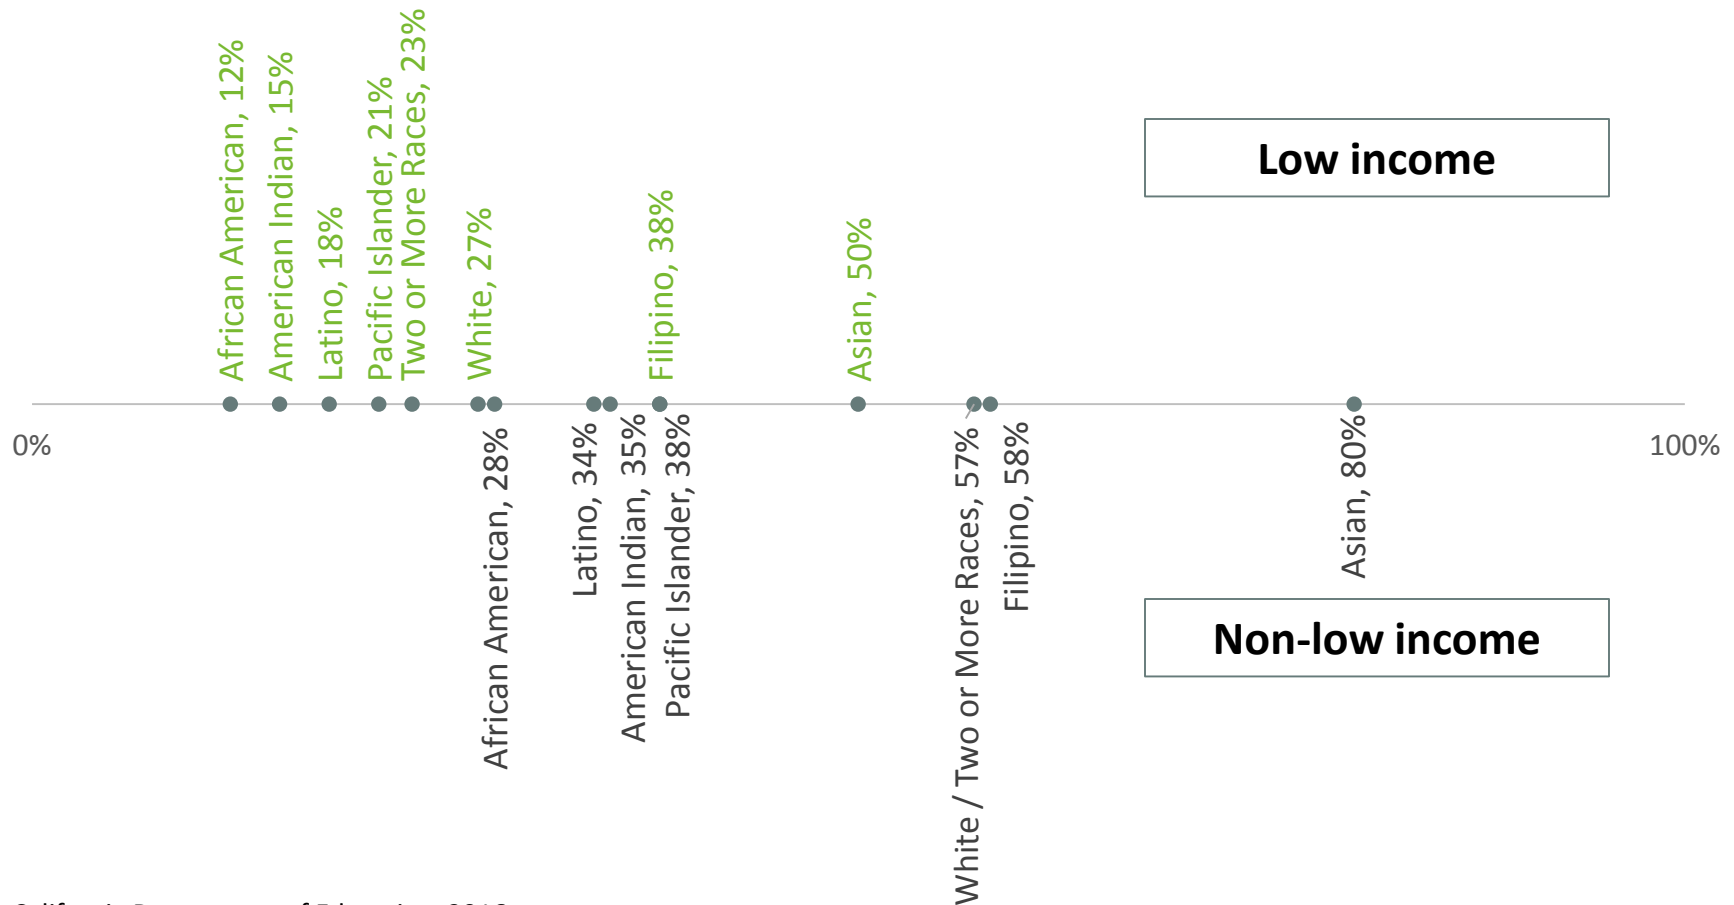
African American, 12%
American Indian, 15%
Latino, 18%
Pacific Islander, 21%
Two or More Races, 23%
White, 27%
Filipino, 38%
Asian, 50%

Low income

0%

100%

African American, 28%
Latino, 34%
American Indian, 35%
Pacific Islander, 38%
White / Two or More Races, 57%
Filipino, 58%
Asian, 80%

Non-low income

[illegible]